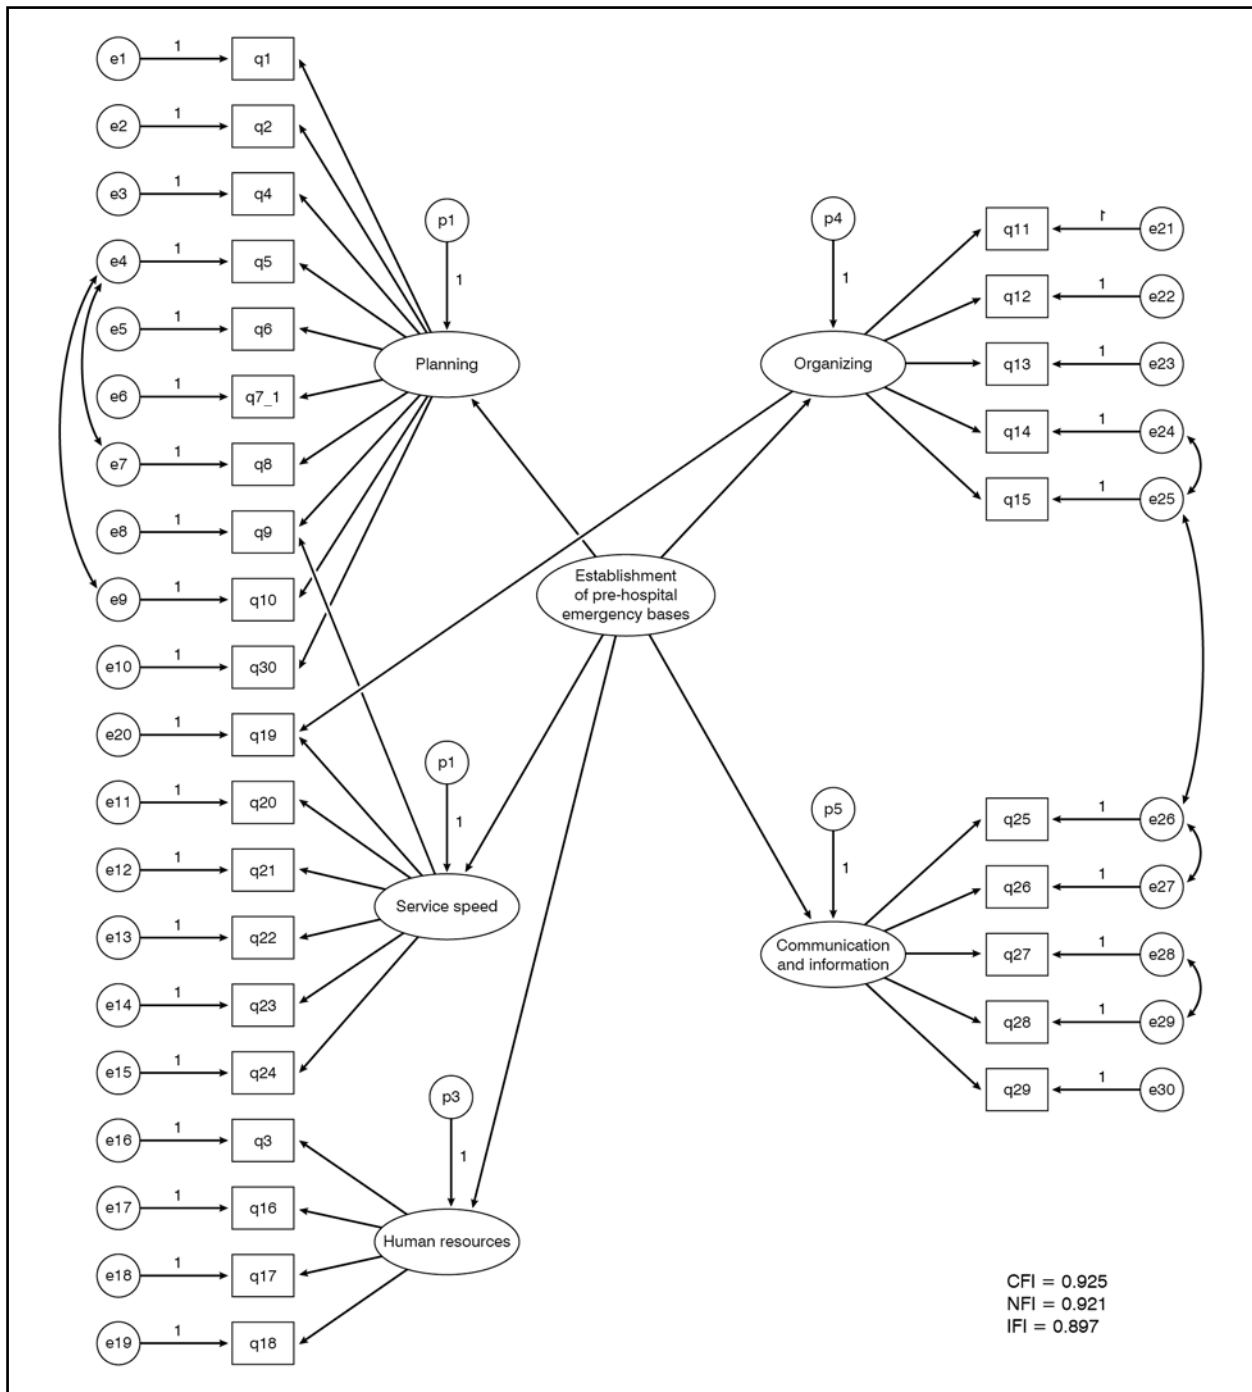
e1 1 q1
e2 1 q2
e3 1 q4
e4 1 q5
e5 1 q6
e6 1 q7_1
e7 1 q8
e8 1 q9
e9 1 q10
e10 1 q30
e20 1 q19
e11 1 q20
e12 1 q21
e13 1 q22
e14 1 q23
e15 1 q24
e16 1 q3
e17 1 q16
e18 1 q17
e19 1 q18

p1
1
Planning

p1
1
Service speed

p3
1
Human resources

Establishment of pre-hospital emergency bases

p4
1
Organizing

q11 1 e21
q12 1 e22
q13 1 e23
q14 1 e24
q15 1 e25

p5
1
Communication and information

q25 1 e26
q26 1 e27
q27 1 e28
q28 1 e29
q29 1 e30

CFI = 0.925
NFI = 0.921
IFI = 0.897